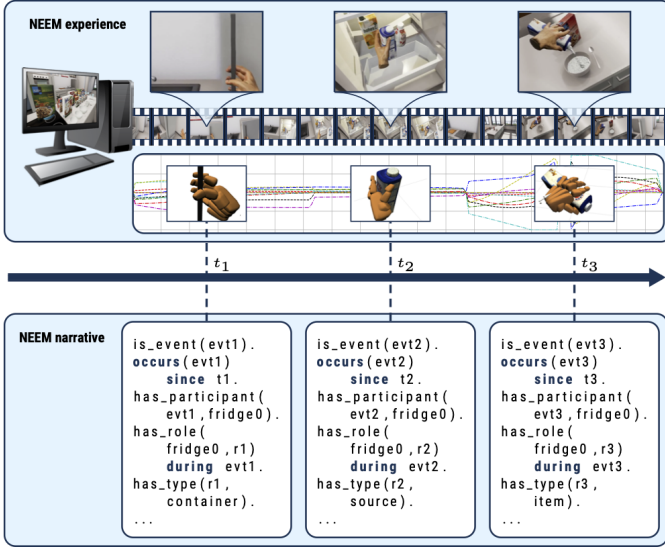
NEEM experience

$t_1$

$t_2$

$t_3$

NEEM narrative

is_event(evt1).
occurs(evt1)
since t1.
has_participant(
evt1, fridge0).
has_role(
fridge0, r1)
during evt1.
has_type(r1,
container).
...

is_event(evt2).
occurs(evt2)
since t2.
has_participant(
evt2, fridge0).
has_role(
fridge0, r2)
during evt2.
has_type(r2,
source).
...

is_event(evt3).
occurs(evt3)
since t3.
has_participant(
evt3, fridge0).
has_role(
fridge0, r3)
during evt3.
has_type(r3,
item).
...